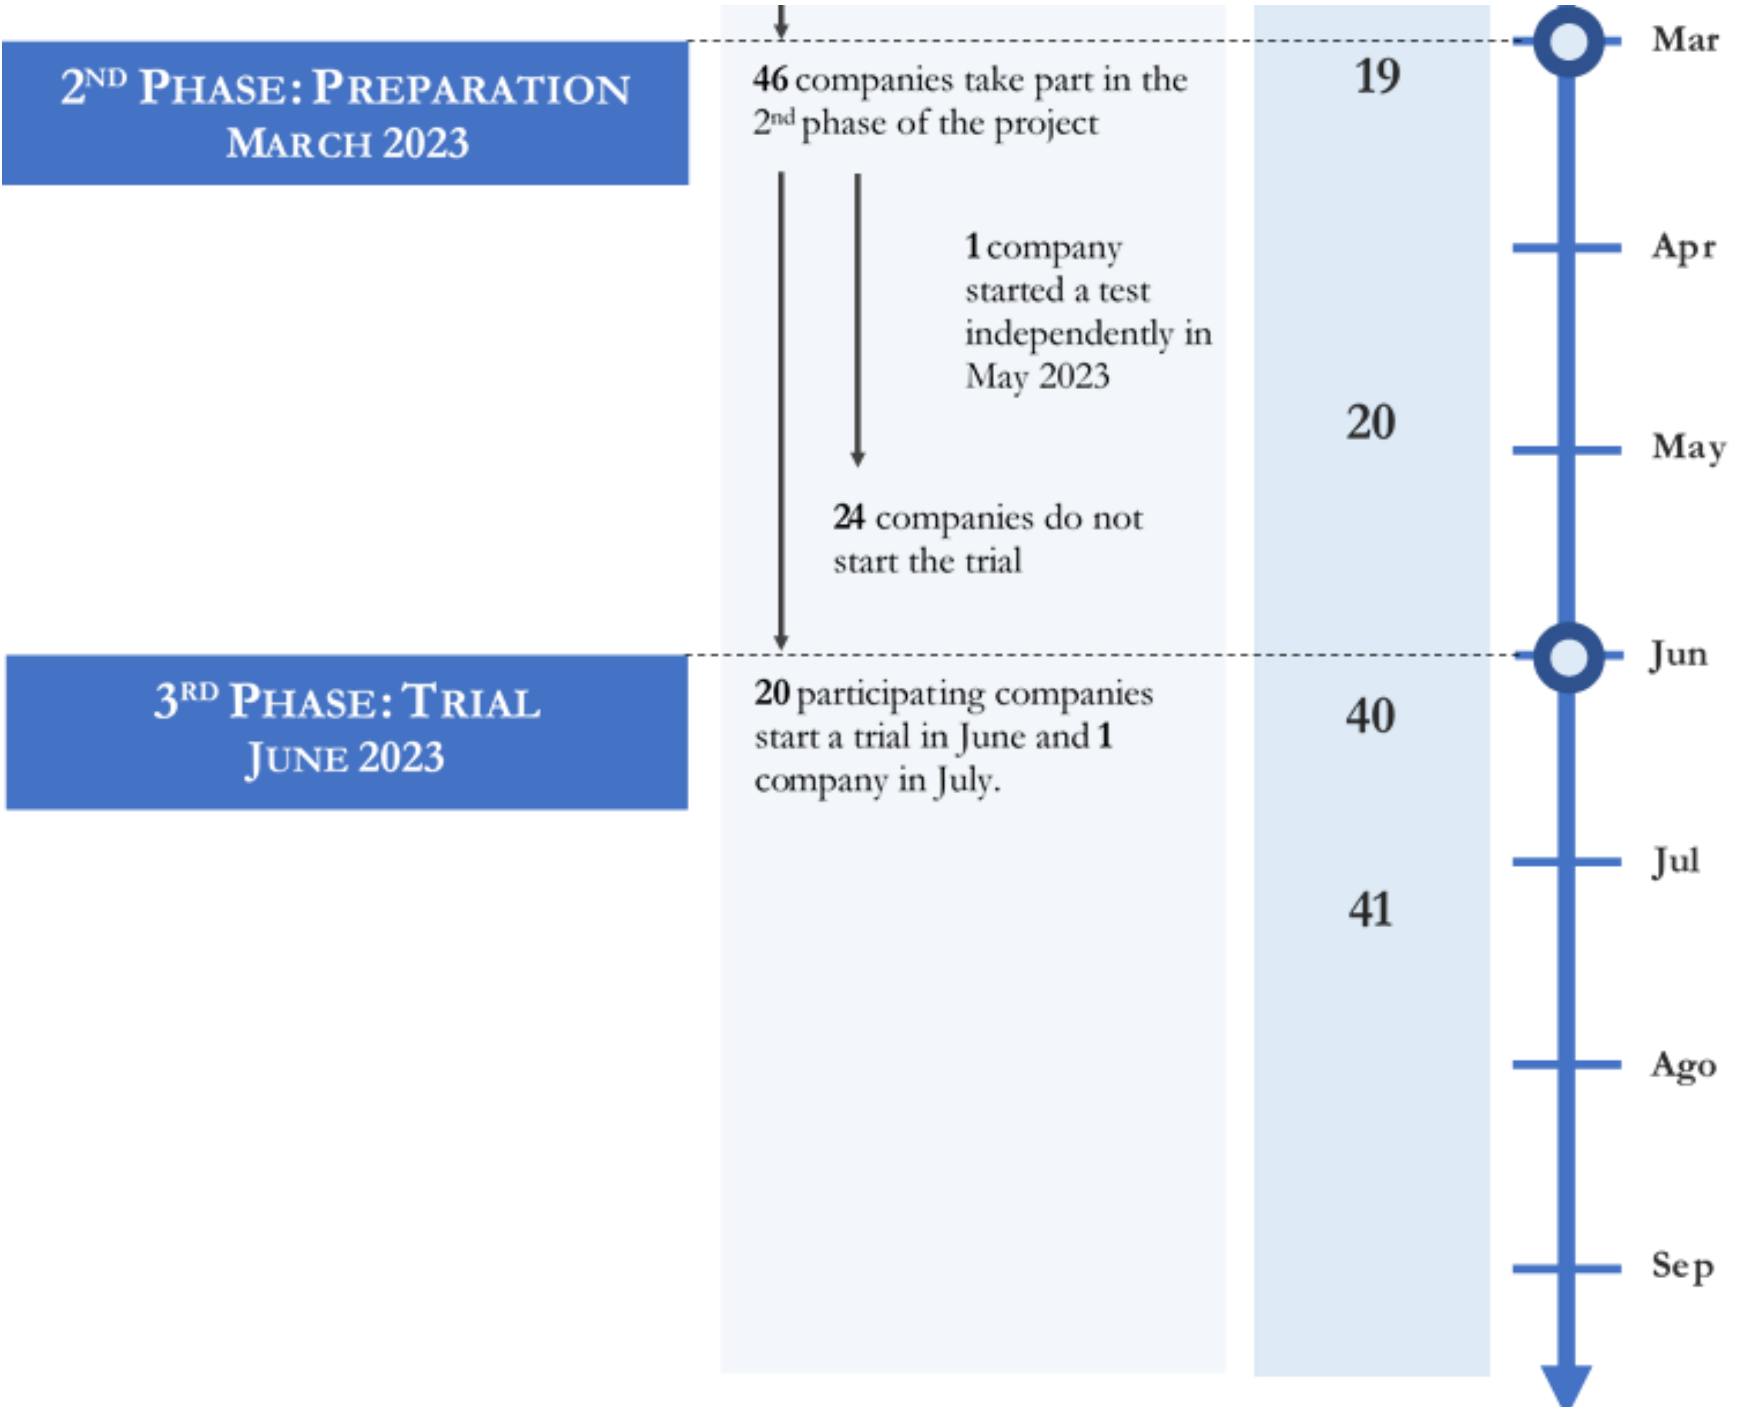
2ND PHASE: PREPARATION
MARCH 2023

46 companies take part in the 2nd phase of the project

19

Mar

1 company started a test independently in May 2023

Apr

20

May

24 companies do not start the trial

3RD PHASE: TRIAL
JUNE 2023

Jun

20 participating companies start a trial in June and 1 company in July.

40

Jul

41

Ago

Sep